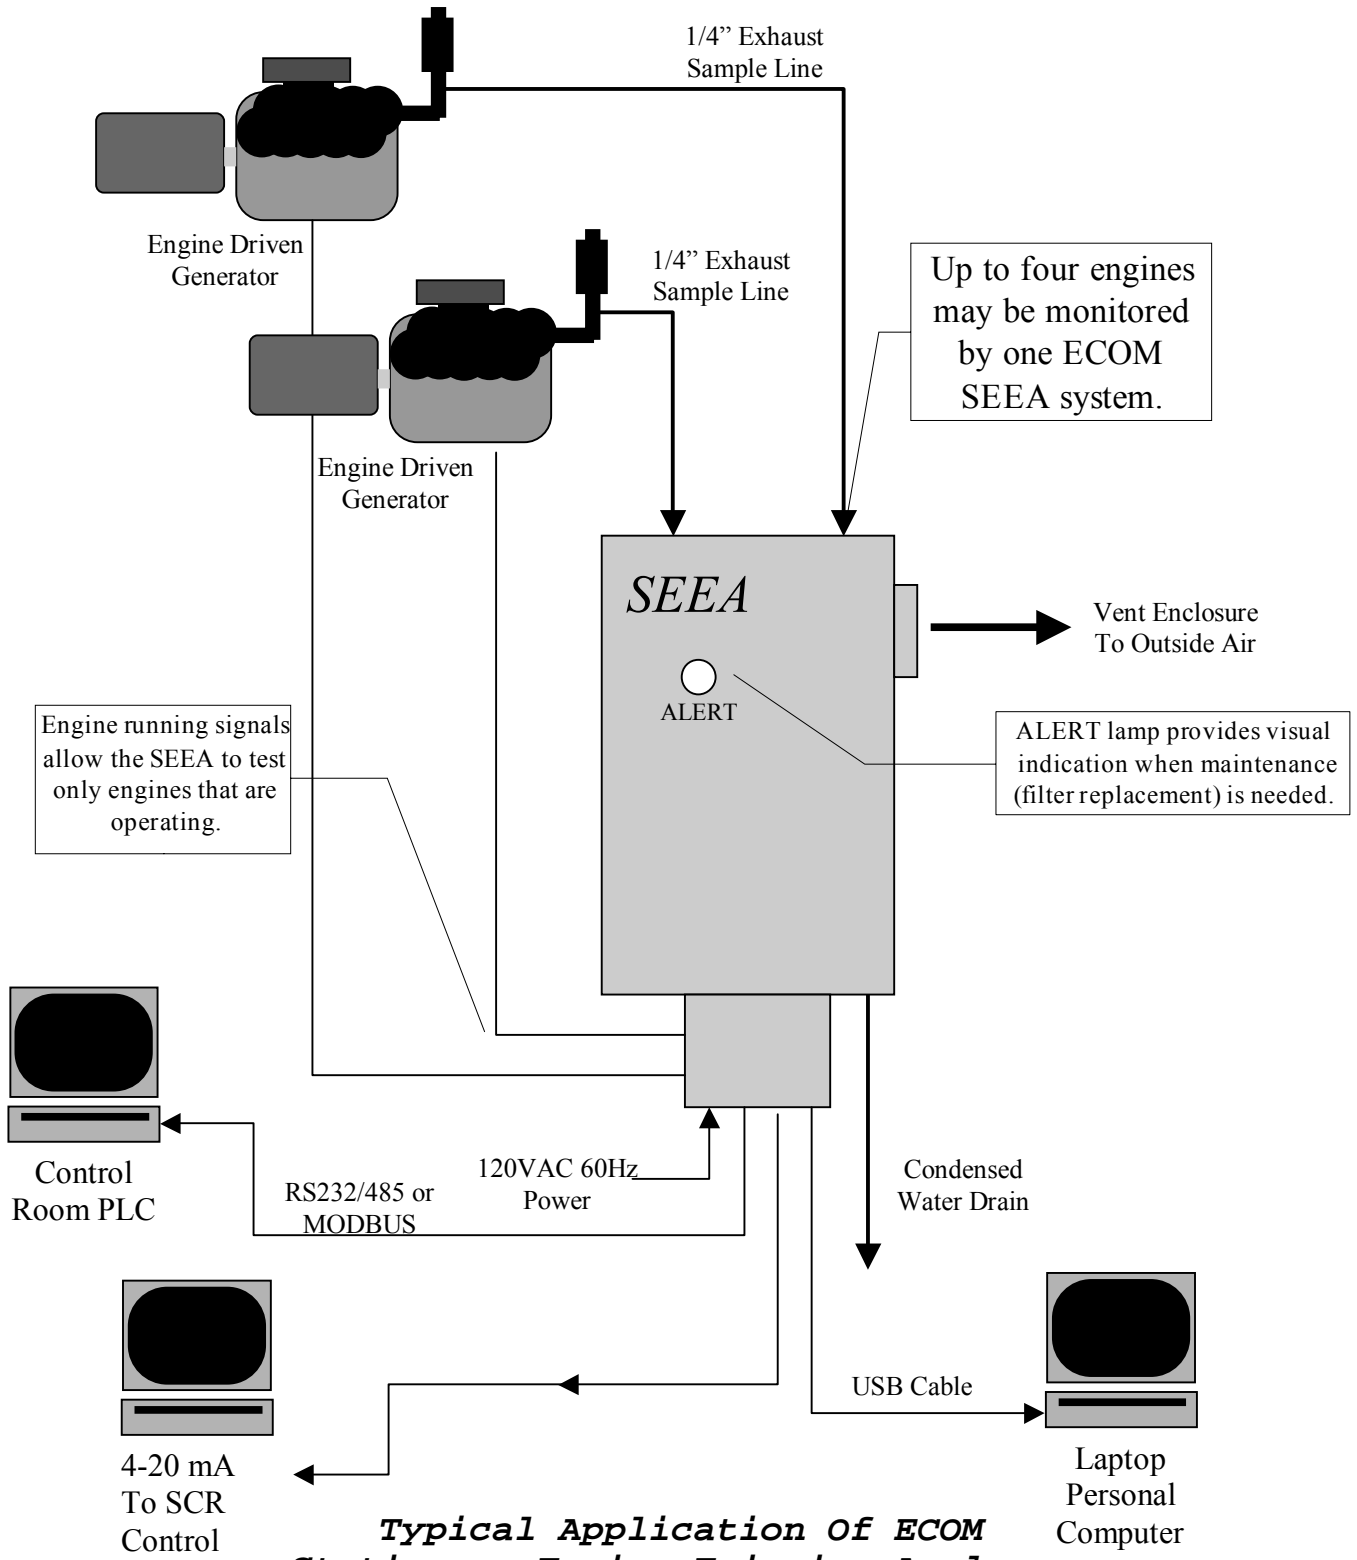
1/4" Exhaust Sample Line

Engine Driven Generator

1/4" Exhaust Sample Line

Up to four engines may be monitored by one ECOM SEEA system.

Engine Driven Generator

SEEA

ALERT

Vent Enclosure To Outside Air

Engine running signals allow the SEEA to test only engines that are operating.

ALERT lamp provides visual indication when maintenance (filter replacement) is needed.

Control Room PLC

120VAC 60Hz Power

RS232/485 or MODBUS

Condensed Water Drain

USB Cable

4-20 mA To SCR Control

Laptop Personal Computer

Typical Application Of ECOM

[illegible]